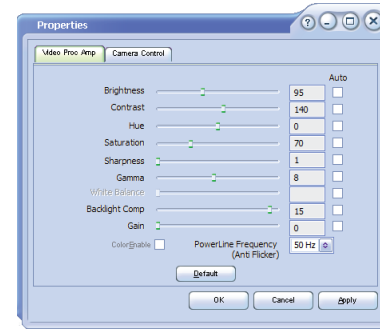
Properties

Video Proc Amp | Camera Control

Auto

Brightness 95

Contrast 140

Hue 0

Saturation 70

Sharpness 1

Gamma 8

White Balance

Backlight Comp 15

Gain 0

ColorEnable

PowerLine Frequency (Anti Flicker) 50 Hz

Default

OK | Cancel | Apply